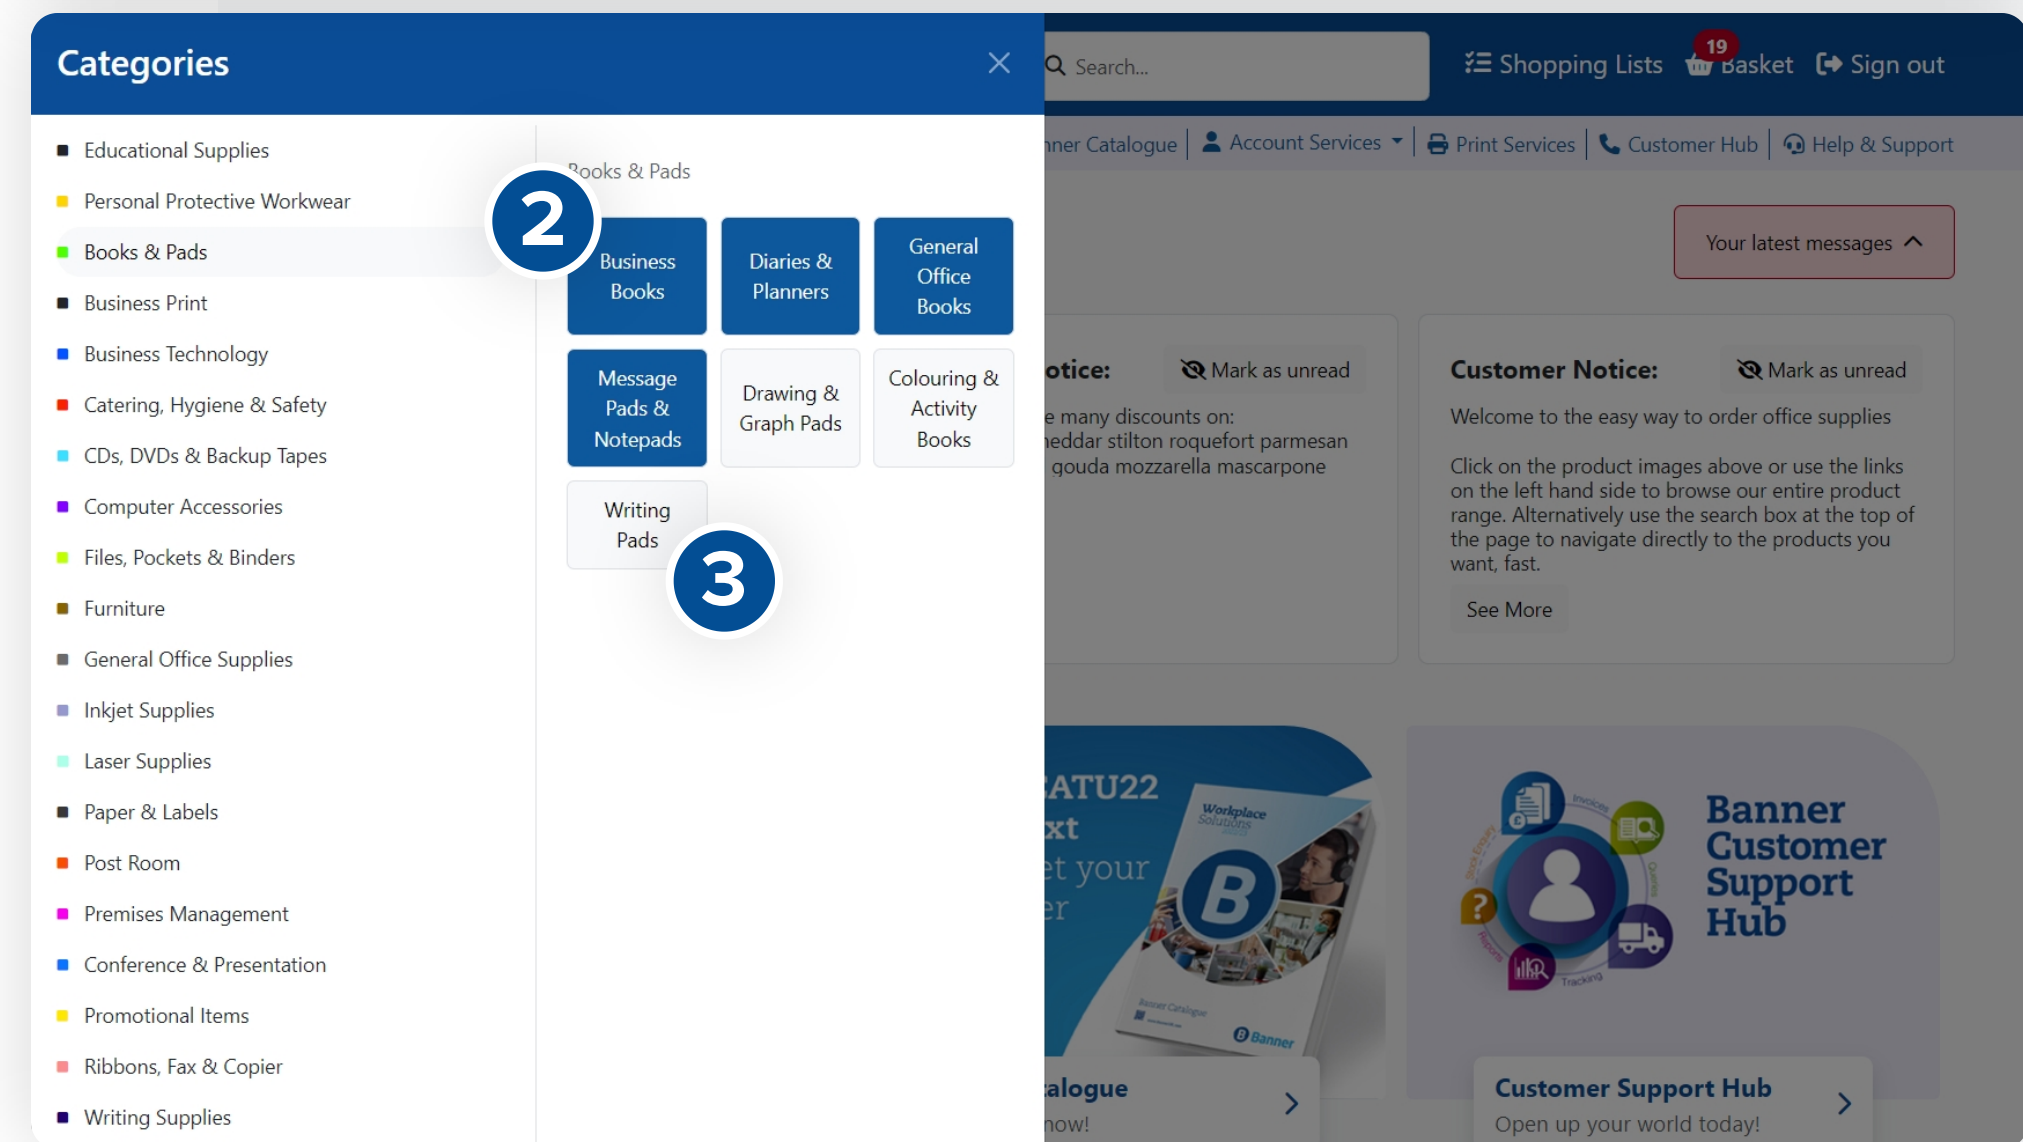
Categories

Educational Supplies
Personal Protective Workwear
Books & Pads
Business Print
Business Technology
Catering, Hygiene & Safety
CDs, DVDs & Backup Tapes
Computer Accessories
Files, Pockets & Binders
Furniture
General Office Supplies
Inkjet Supplies
Laser Supplies
Paper & Labels
Post Room
Premises Management
Conference & Presentation
Promotional Items
Ribbons, Fax & Copier
Writing Supplies

Books & Pads

2

Business Books
Diaries & Planners
General Office Books
Message Pads & Notepads
Drawing & Graph Pads
Colouring & Activity Books
Writing Pads

3

Search...
Shopping Lists
19 Basket
Sign out
nner Catalogue
Account Services
Print Services
Customer Hub
Help & Support

Your latest messages

otice:
Mark as unread
e many discounts on:
heddar stilton roquefort parmesan
gouda mozzarella mascarpone

Customer Notice:
Mark as unread
Welcome to the easy way to order office supplies

Click on the product images above or use the links on the left hand side to browse our entire product range. Alternatively use the search box at the top of the page to navigate directly to the products you want, fast.

See More

ATU22
xt
et your
er
Workplace Solutions
B
Banner
alogue
now!

Banner Customer Support Hub
Customer Support Hub
Open up your world today!